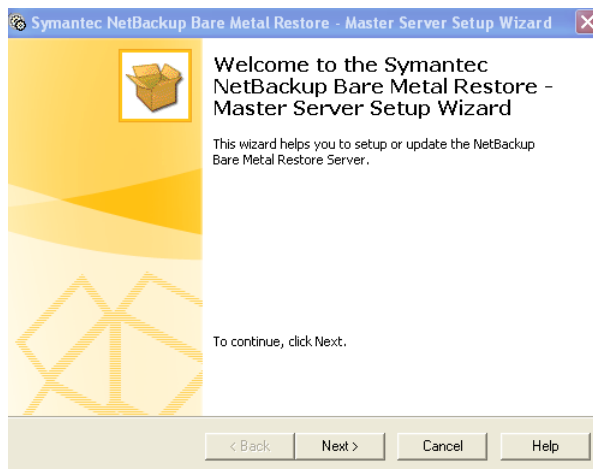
Symantec NetBackup Bare Metal Restore - Master Server Setup Wizard

Welcome to the Symantec NetBackup Bare Metal Restore - Master Server Setup Wizard

This wizard helps you to setup or update the NetBackup Bare Metal Restore Server.

To continue, click Next.

< Back
Next >
Cancel
Help